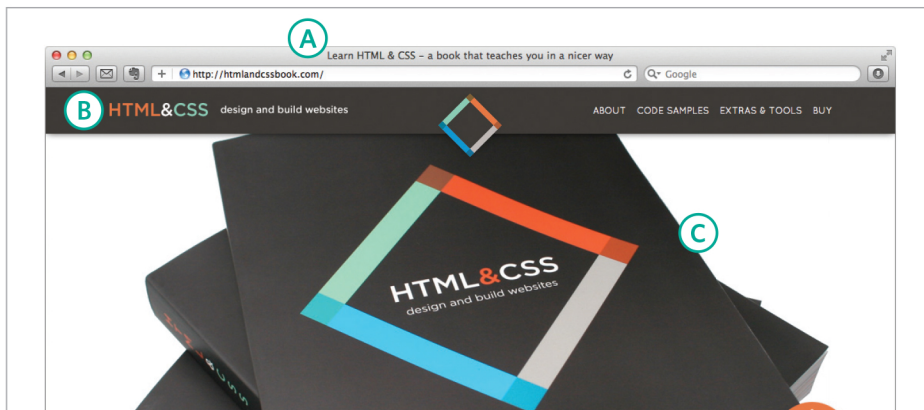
A

Learn HTML & CSS – a book that teaches you in a nicer way

+ http://htmlandcssbook.com/

Google

B

HTML&CSS design and build websites

ABOUT CODE SAMPLES EXTRAS & TOOLS BUY

C

HTML&CSS
design and build websites